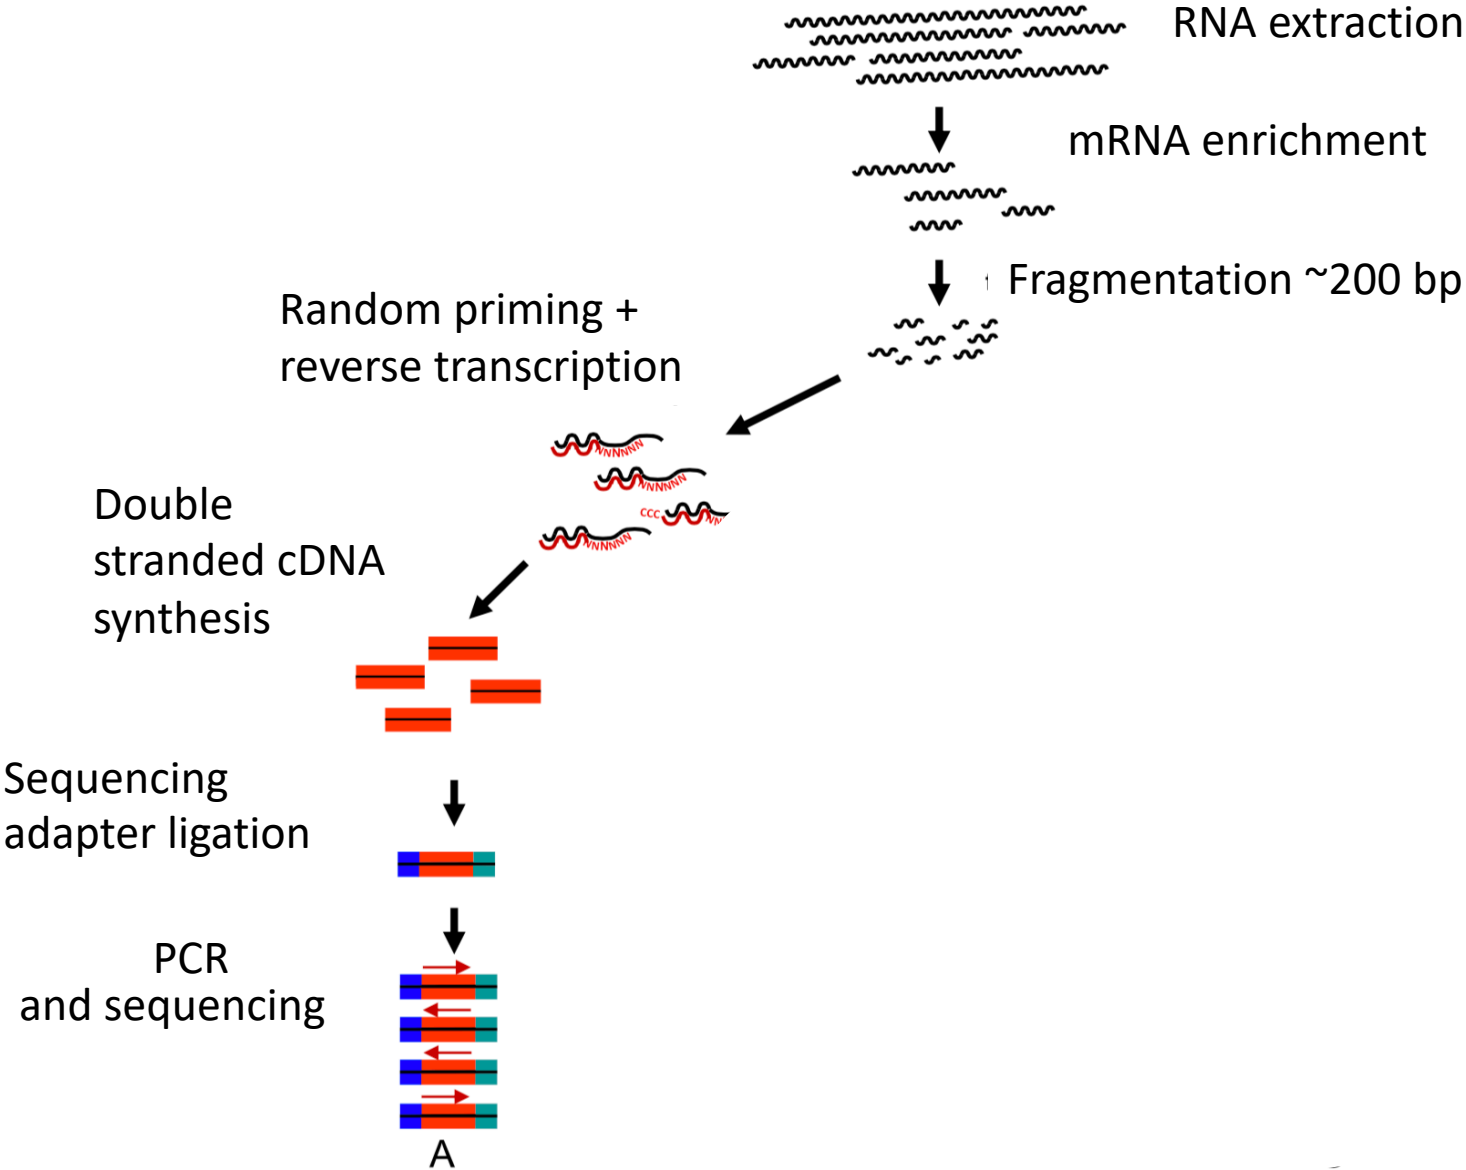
RNA extraction

mRNA enrichment

Fragmentation ~200 bp

Random priming + reverse transcription

NNNNNN
NNNNNN
CCC NN
NNNNNN

Double stranded cDNA synthesis

Sequencing adapter ligation

PCR and sequencing

A